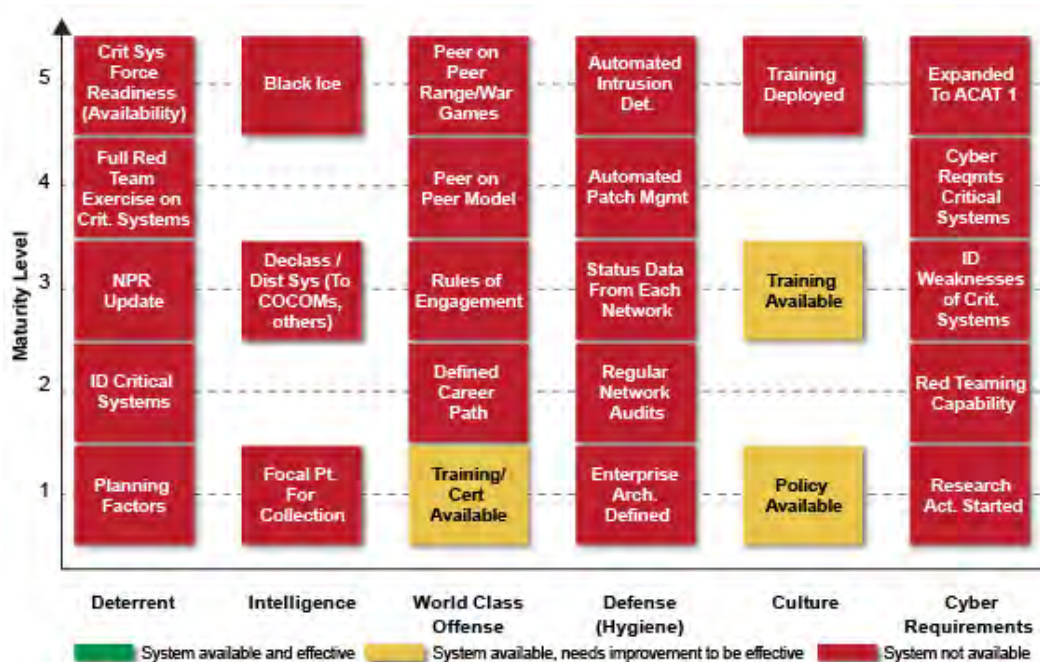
Maturity Level

| | Deterrent | Intelligence | World Class Offense | Defense (Hygiene) | Culture | Cyber Requirements |
|---|---|---|---|---|---|---|
| 5 | Crit Sys Force Readiness (Availability) | Black Ice | Peer on Peer Range/War Games | Automated Intrusion Det. | Training Deployed | Expanded To ACAT 1 |
| 4 | Full Red Team Exercise on Crit. Systems | | Peer on Peer Model | Automated Patch Mgmt | | Cyber Reqmts Critical Systems |
| 3 | NPR Update | Declass / Dist Sys (To COCOMs, others) | Rules of Engagement | Status Data From Each Network | Training Available | ID Weaknesses of Crit. Systems |
| 2 | ID Critical Systems | | Defined Career Path | Regular Network Audits | | Red Teaming Capability |
| 1 | Planning Factors | Focal Pt. For Collection | Training/ Cert Available | Enterprise Arch. Defined | Policy Available | Research Act. Started |

System available and effective
System available, needs improvement to be effective
System not available